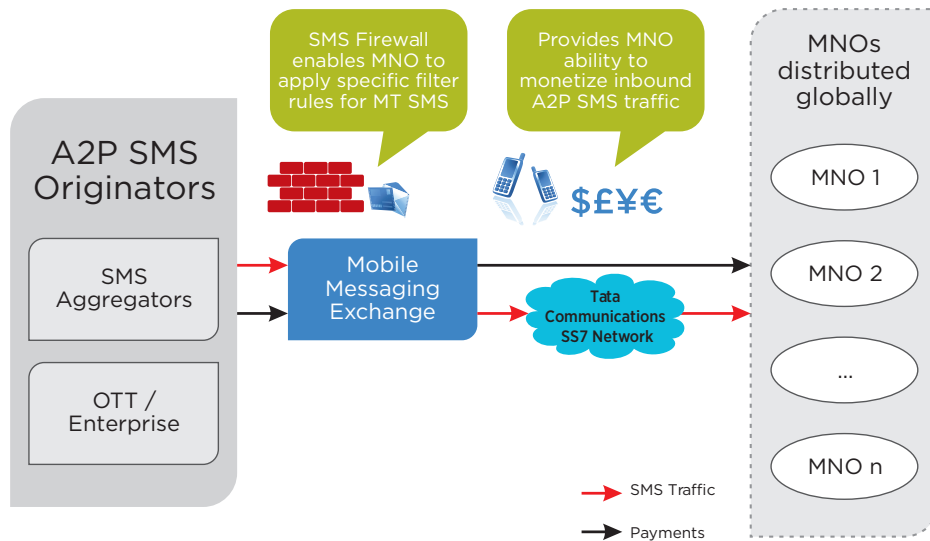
SMS Firewall enables MNO to apply specific filter rules for MT SMS

Provides MNO ability to monetize inbound A2P SMS traffic

MNOs distributed globally

A2P SMS Originators

SMS Aggregators

OTT / Enterprise

$£¥€

Mobile Messaging Exchange

Tata Communications SS7 Network

MNO 1

MNO 2

...

MNO n

SMS Traffic

Payments